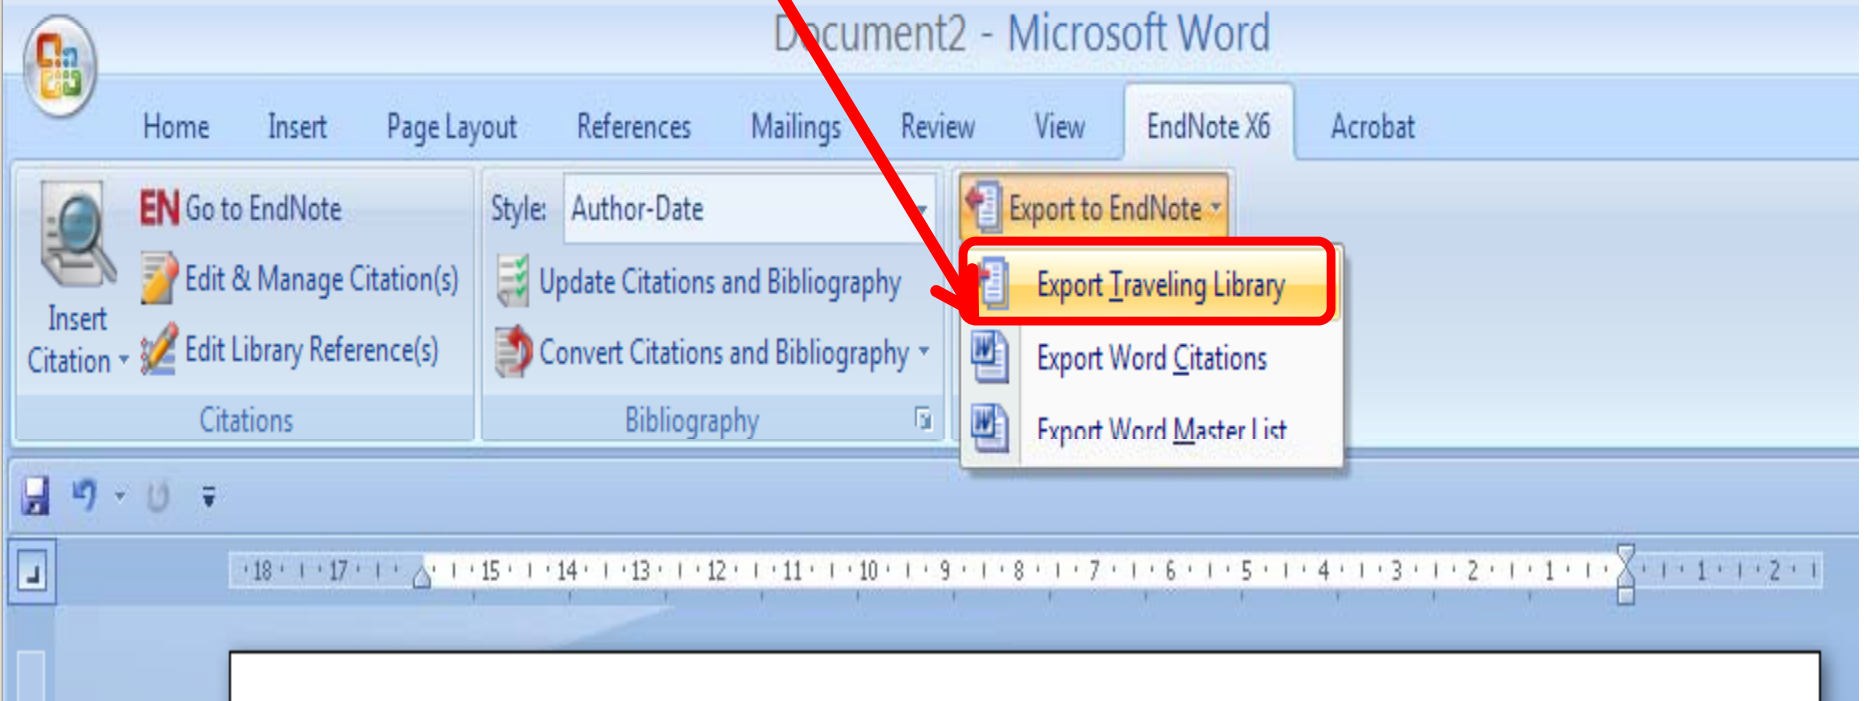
Document2 - Microsoft Word

Home Insert Page Layout References Mailings Review View EndNote X6 Acrobat

Insert Citation
EN Go to EndNote
Edit & Manage Citation(s)
Edit Library Reference(s)
Citations

Style: Author-Date
Update Citations and Bibliography
Convert Citations and Bibliography
Bibliography

Export to EndNote
Export Traveling Library
Export Word Citations
Export Word Master List

18 17 15 14 13 12 11 10 9 8 7 6 5 4 3 2 1 1 2